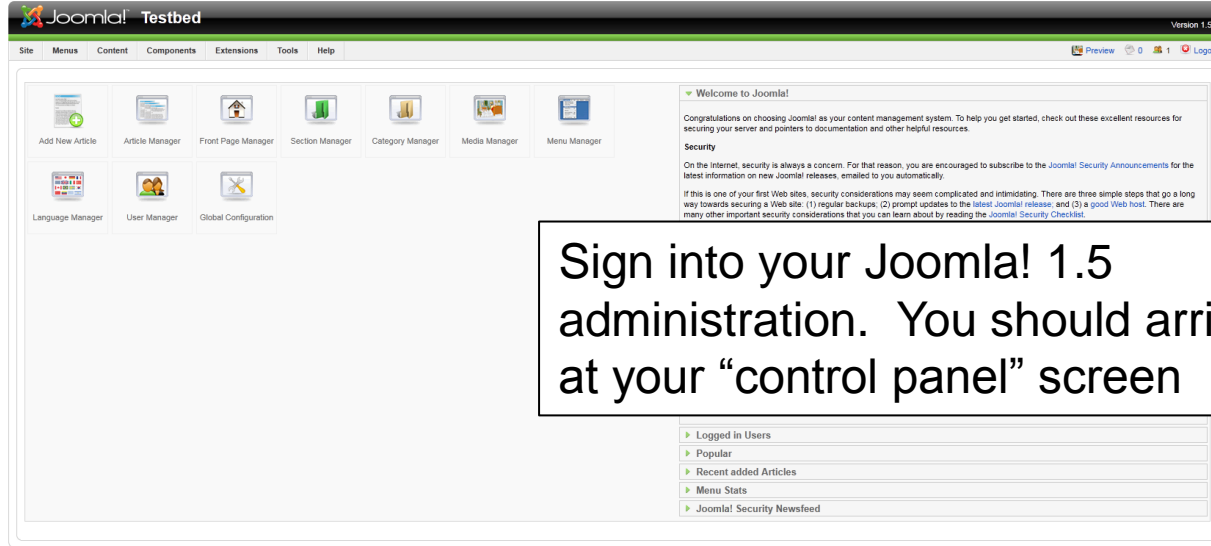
Joomla! Testbed

Version 1.5

Site Menus Content Components Extensions Tools Help

Preview 0 1 Logo

Add New Article
Article Manager
Front Page Manager
Section Manager
Category Manager
Media Manager
Menu Manager
Language Manager
User Manager
Global Configuration

Welcome to Joomla!

Congratulations on choosing Joomla! as your content management system. To help you get started, check out these excellent resources for securing your server and pointers to documentation and other helpful resources.

Security

On the Internet, security is always a concern. For that reason, you are encouraged to subscribe to the Joomla! Security Announcements for the latest information on new Joomla! releases, emailed to you automatically.

If this is one of your first Web sites, security considerations may seem complicated and intimidating. There are three simple steps that go a long way towards securing a Web site: (1) regular backups; (2) prompt updates to the latest Joomla! release; and (3) a good Web host. There are many other important security considerations that you can learn about by reading the Joomla! Security Checklist.

Sign into your Joomla! 1.5 administration. You should arri at your “control panel” screen

Logged in Users
Popular
Recent added Articles
Menu Stats
Joomla! Security Newsfeed